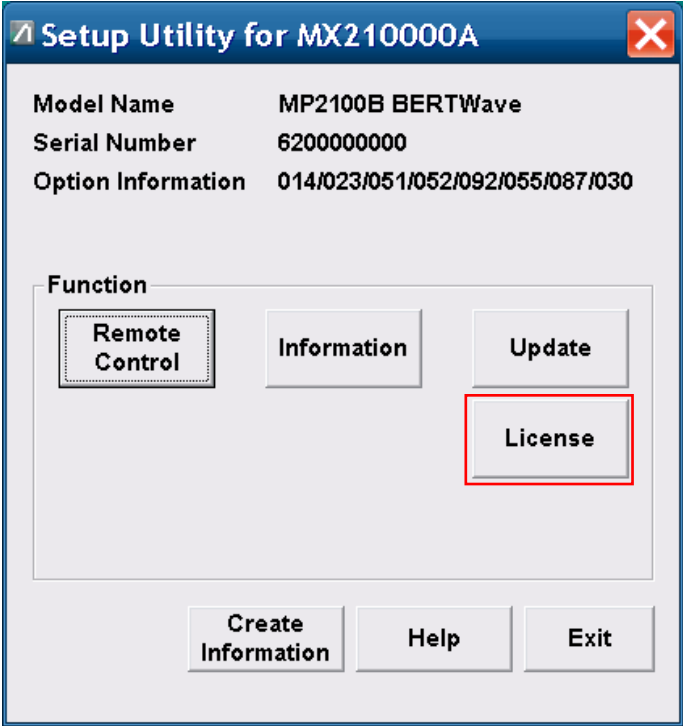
Setup Utility for MX210000A

Model Name MP2100B BERTWave
Serial Number 6200000000
Option Information 014/023/051/052/092/055/087/030

Function

Remote Control

Information

Update

License

Create Information

Help

Exit